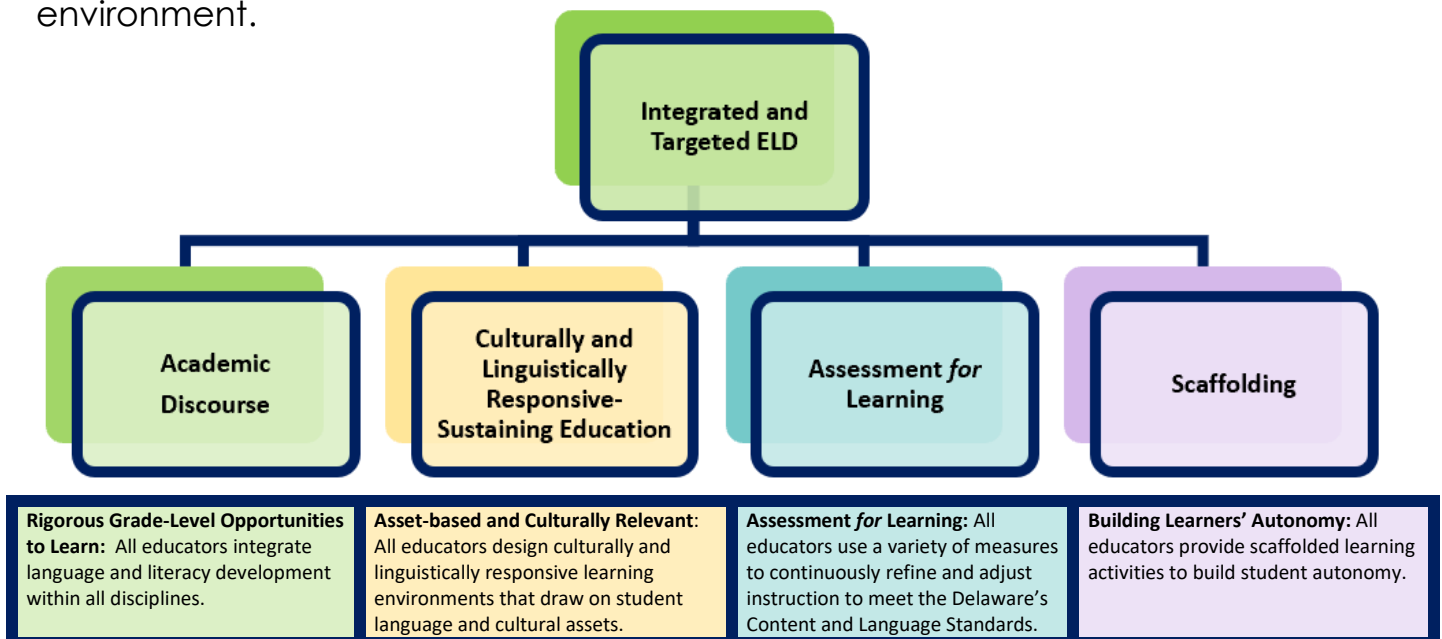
environment.

Integrated and Targeted ELD

Academic Discourse

Culturally and Linguistically Responsive-Sustaining Education

Assessment *for* Learning

Scaffolding

| **Rigorous Grade-Level Opportunities to Learn:** All educators integrate language and literacy development within all disciplines. | **Asset-based and Culturally Relevant**: All educators design culturally and linguistically responsive learning environments that draw on student language and cultural assets. | **Assessment *for* Learning:** All educators use a variety of measures to continuously refine and adjust instruction to meet the Delaware's Content and Language Standards. | **Building Learners' Autonomy:** All educators provide scaffolded learning activities to build student autonomy. |
|---|---|---|---|